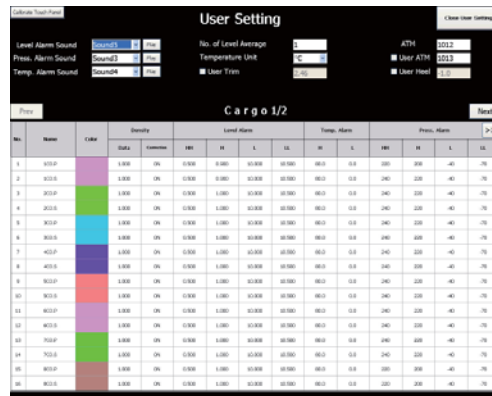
Calibrate Touch Panel

User Setting

Close User Setting

Level Alarm Sound Sound1 File
Press. Alarm Sound Sound3 File
Temp. Alarm Sound Sound4 File

No. of Level Average 1
Temperature Unit °C
User Trim 2.46

ATH 1012
User ATM 1013
User Heel -1.0

Prev

Cargo 1/2

Next

| No. | Name | Color | Density Data | Density Correction | Level Alarm HH | Level Alarm H | Level Alarm L | Level Alarm LL | Temp. Alarm H | Temp. Alarm L | Press. Alarm HH | Press. Alarm H | Press. Alarm L | Press. Alarm LL |
|---|---|---|---|---|---|---|---|---|---|---|---|---|---|---|
| 1 | 1CO.P | | 1.000 | ON | 0.500 | 0.480 | 10.000 | 10.500 | 80.0 | 0.0 | 320 | 300 | -40 | -70 |
| 2 | 1CO.S | | 1.000 | ON | 0.500 | 1.000 | 10.000 | 10.500 | 80.0 | 0.0 | 240 | 220 | -40 | -70 |
| 3 | 2CO.P | | 1.000 | ON | 0.500 | 1.000 | 10.000 | 10.500 | 80.0 | 0.0 | 240 | 220 | -40 | -70 |
| 4 | 2CO.S | | 1.000 | ON | 0.500 | 1.000 | 10.000 | 10.500 | 80.0 | 0.0 | 240 | 220 | -40 | -70 |
| 5 | 3CO.P | | 1.000 | ON | 0.500 | 1.000 | 10.000 | 10.500 | 80.0 | 0.0 | 240 | 220 | -40 | -70 |
| 6 | 3CO.S | | 1.000 | ON | 0.500 | 1.000 | 10.000 | 10.500 | 80.0 | 0.0 | 240 | 220 | -40 | -70 |
| 7 | 4CO.P | | 1.000 | ON | 0.500 | 1.000 | 10.000 | 10.500 | 80.0 | 0.0 | 240 | 220 | -40 | -70 |
| 8 | 4CO.S | | 1.000 | ON | 0.500 | 1.000 | 10.000 | 10.500 | 80.0 | 0.0 | 240 | 220 | -40 | -70 |
| 9 | 5CO.P | | 1.000 | ON | 0.500 | 1.000 | 10.000 | 10.500 | 80.0 | 0.0 | 240 | 220 | -40 | -70 |
| 10 | 5CO.S | | 1.000 | ON | 0.500 | 1.000 | 10.000 | 10.500 | 80.0 | 0.0 | 240 | 220 | -40 | -70 |
| 11 | 6CO.P | | 1.000 | ON | 0.500 | 1.000 | 10.000 | 10.500 | 80.0 | 0.0 | 240 | 220 | -40 | -70 |
| 12 | 6CO.S | | 1.000 | ON | 0.500 | 1.000 | 10.000 | 10.500 | 80.0 | 0.0 | 240 | 220 | -40 | -70 |
| 13 | 7CO.P | | 1.000 | ON | 0.500 | 1.000 | 10.000 | 10.500 | 80.0 | 0.0 | 240 | 220 | -40 | -70 |
| 14 | 7CO.S | | 1.000 | ON | 0.500 | 1.000 | 10.000 | 10.500 | 80.0 | 0.0 | 240 | 220 | -40 | -70 |
| 15 | 8CO.P | | 1.000 | ON | 0.500 | 1.000 | 10.000 | 10.500 | 80.0 | 0.0 | 240 | 220 | -40 | -70 |
| 16 | 8CO.S | | 1.000 | ON | 0.500 | 1.000 | 10.000 | 10.500 | 80.0 | 0.0 | 220 | 200 | -40 | -70 |